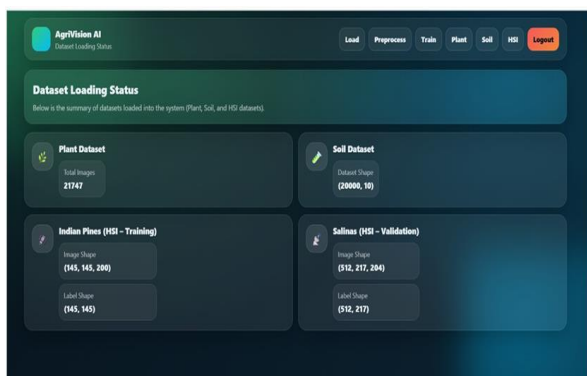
AgriVision AI
Dataset Loading Status

Load Preprocess Train Plant Soil HSI Logout

Dataset Loading Status
Below is the summary of datasets loaded into the system (Plant, Soil, and HSI datasets).

Plant Dataset
Total Images
21747

Soil Dataset
Dataset Shape
(20000, 10)

Indian Pines (HSI – Training)
Image Shape
(145, 145, 200)
Label Shape
(145, 145)

Salinas (HSI – Validation)
Image Shape
(512, 217, 204)
Label Shape
(512, 217)